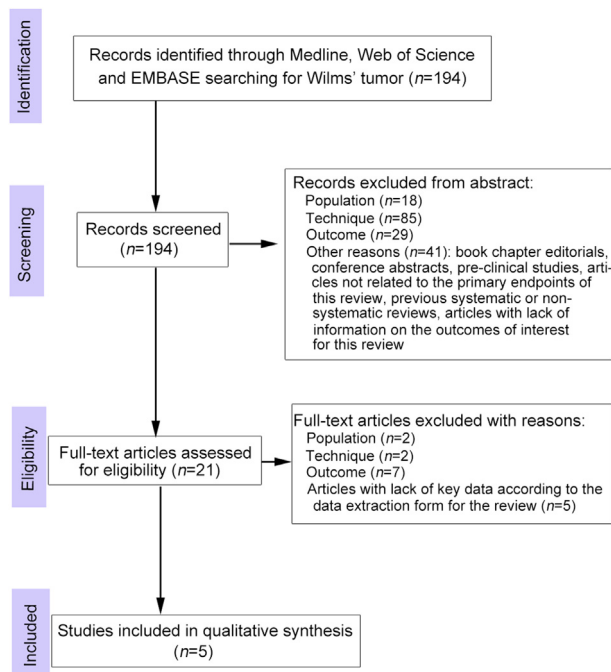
Identification

Records identified through Medline, Web of Science and EMBASE searching for Wilms' tumor ($n$=194)

Screening

Records screened ($n$=194)

Records excluded from abstract:
Population ($n$=18)
Technique ($n$=85)
Outcome ($n$=29)
Other reasons ($n$=41): book chapter editorials, conference abstracts, pre-clinical studies, articles not related to the primary endpoints of this review, previous systematic or non-systematic reviews, articles with lack of information on the outcomes of interest for this review

Eligibility

Full-text articles assessed for eligibility ($n$=21)

Full-text articles excluded with reasons:
Population ($n$=2)
Technique ($n$=2)
Outcome ($n$=7)
Articles with lack of key data according to the data extraction form for the review ($n$=5)

Included

Studies included in qualitative synthesis ($n$=5)